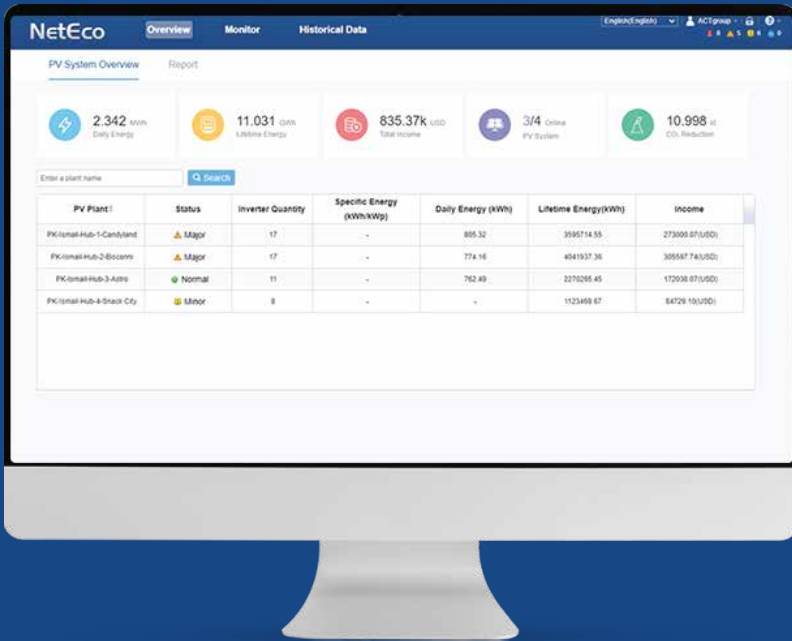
NetEco Overview Monitor Historical Data

English(English) ACTgroup

PV System Overview Report

2.342 MWh
Daily Energy

11.031 GWh
Lifetime Energy

835.37k USD
Total Income

3/4 Online
PV System

10.998 kt
$CO_2$ Reduction

Enter a plant name
Search

| PV Plant | Status | Inverter Quantity | Specific Energy (kWh/kWp) | Daily Energy (kWh) | Lifetime Energy(kWh) | Income |
|---|---|---|---|---|---|---|
| PK-Ismail-Hub-1-Candyland | Major | 17 | - | 805.32 | 3595714.55 | 273000.07(USD) |
| PK-Ismail-Hub-2-Bisconni | Major | 17 | - | 774.16 | 4041937.36 | 305597.74(USD) |
| PK-Ismail-Hub-3-Astro | Normal | 11 | - | 762.49 | 2270265.45 | 172030.07(USD) |
| PK-Ismail-Hub-4-Snack City | Minor | 8 | - | - | 1123468.67 | 84729.10(USD) |